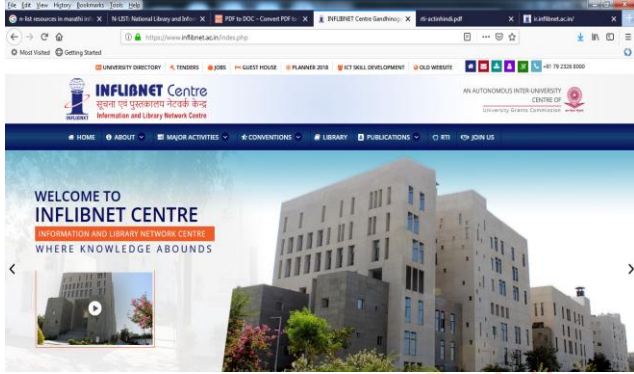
File Edit View History Bookmarks Tools Help

e-list resources in marathi inf ×
N-LIST: National Library and Infor ×
PDF to DOC – Convert PDF to ×
INFLIBNET Centre Gandhinagar ×
rti-actinhindi.pdf ×
ir.inflibnet.ac.in/ ×

https://www.inflibnet.ac.in/index.php

Most Visited Getting Started

UNIVERSITY DIRECTORY TENDERS JOBS GUEST HOUSE PLANNER 2018 ICT SKILL DEVELOPMENT OLD WEBSITE +91 79 2326 8000

INFLIBNET Centre
सूचना एवं पुस्तकालय नेटवर्क केन्द्र
Information and Library Network Centre

AN AUTONOMOUS INTER-UNIVERSITY CENTRE OF
University Grants Commission

HOME ABOUT MAJOR ACTIVITIES CONVENTIONS LIBRARY PUBLICATIONS RTI JOIN US

WELCOME TO
INFLIBNET CENTRE
INFORMATION AND LIBRARY NETWORK CENTRE
WHERE KNOWLEDGE ABOUNDS